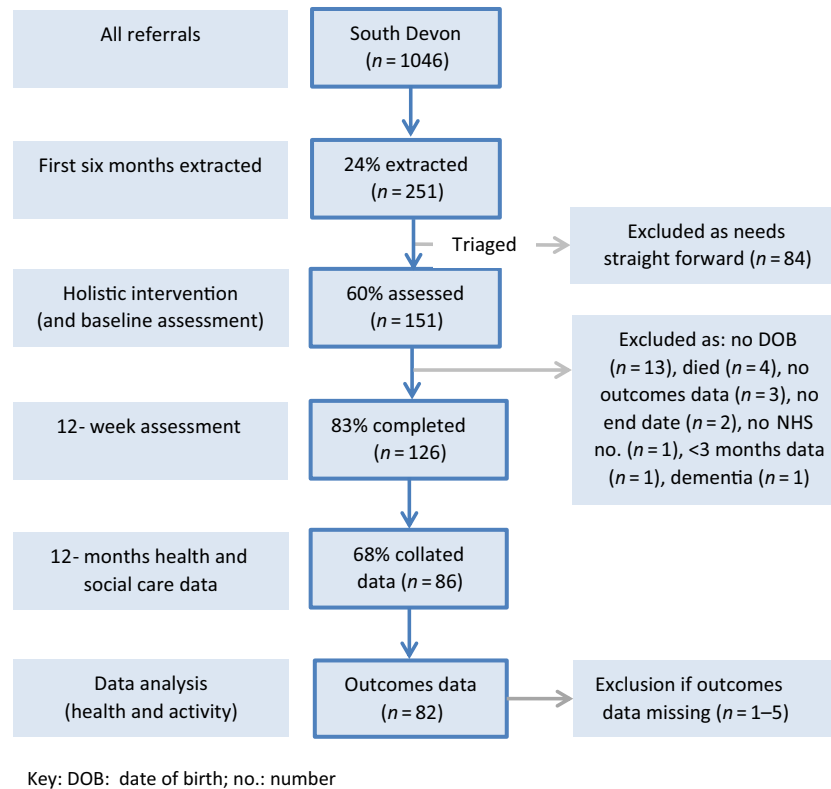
All referrals

South Devon
($n = 1046$)

First six months extracted

24% extracted
($n = 251$)

Triaged

Excluded as needs straight forward ($n = 84$)

Holistic intervention (and baseline assessment)

60% assessed
($n = 151$)

Excluded as: no DOB ($n = 13$), died ($n = 4$), no outcomes data ($n = 3$), no end date ($n = 2$), no NHS no. ($n = 1$), <3 months data ($n = 1$), dementia ($n = 1$)

12- week assessment

83% completed
($n = 126$)

12- months health and social care data

68% collated data ($n = 86$)

Data analysis (health and activity)

Outcomes data
($n = 82$)

Exclusion if outcomes data missing ($n = 1–5$)

Key: DOB: date of birth; no.: number